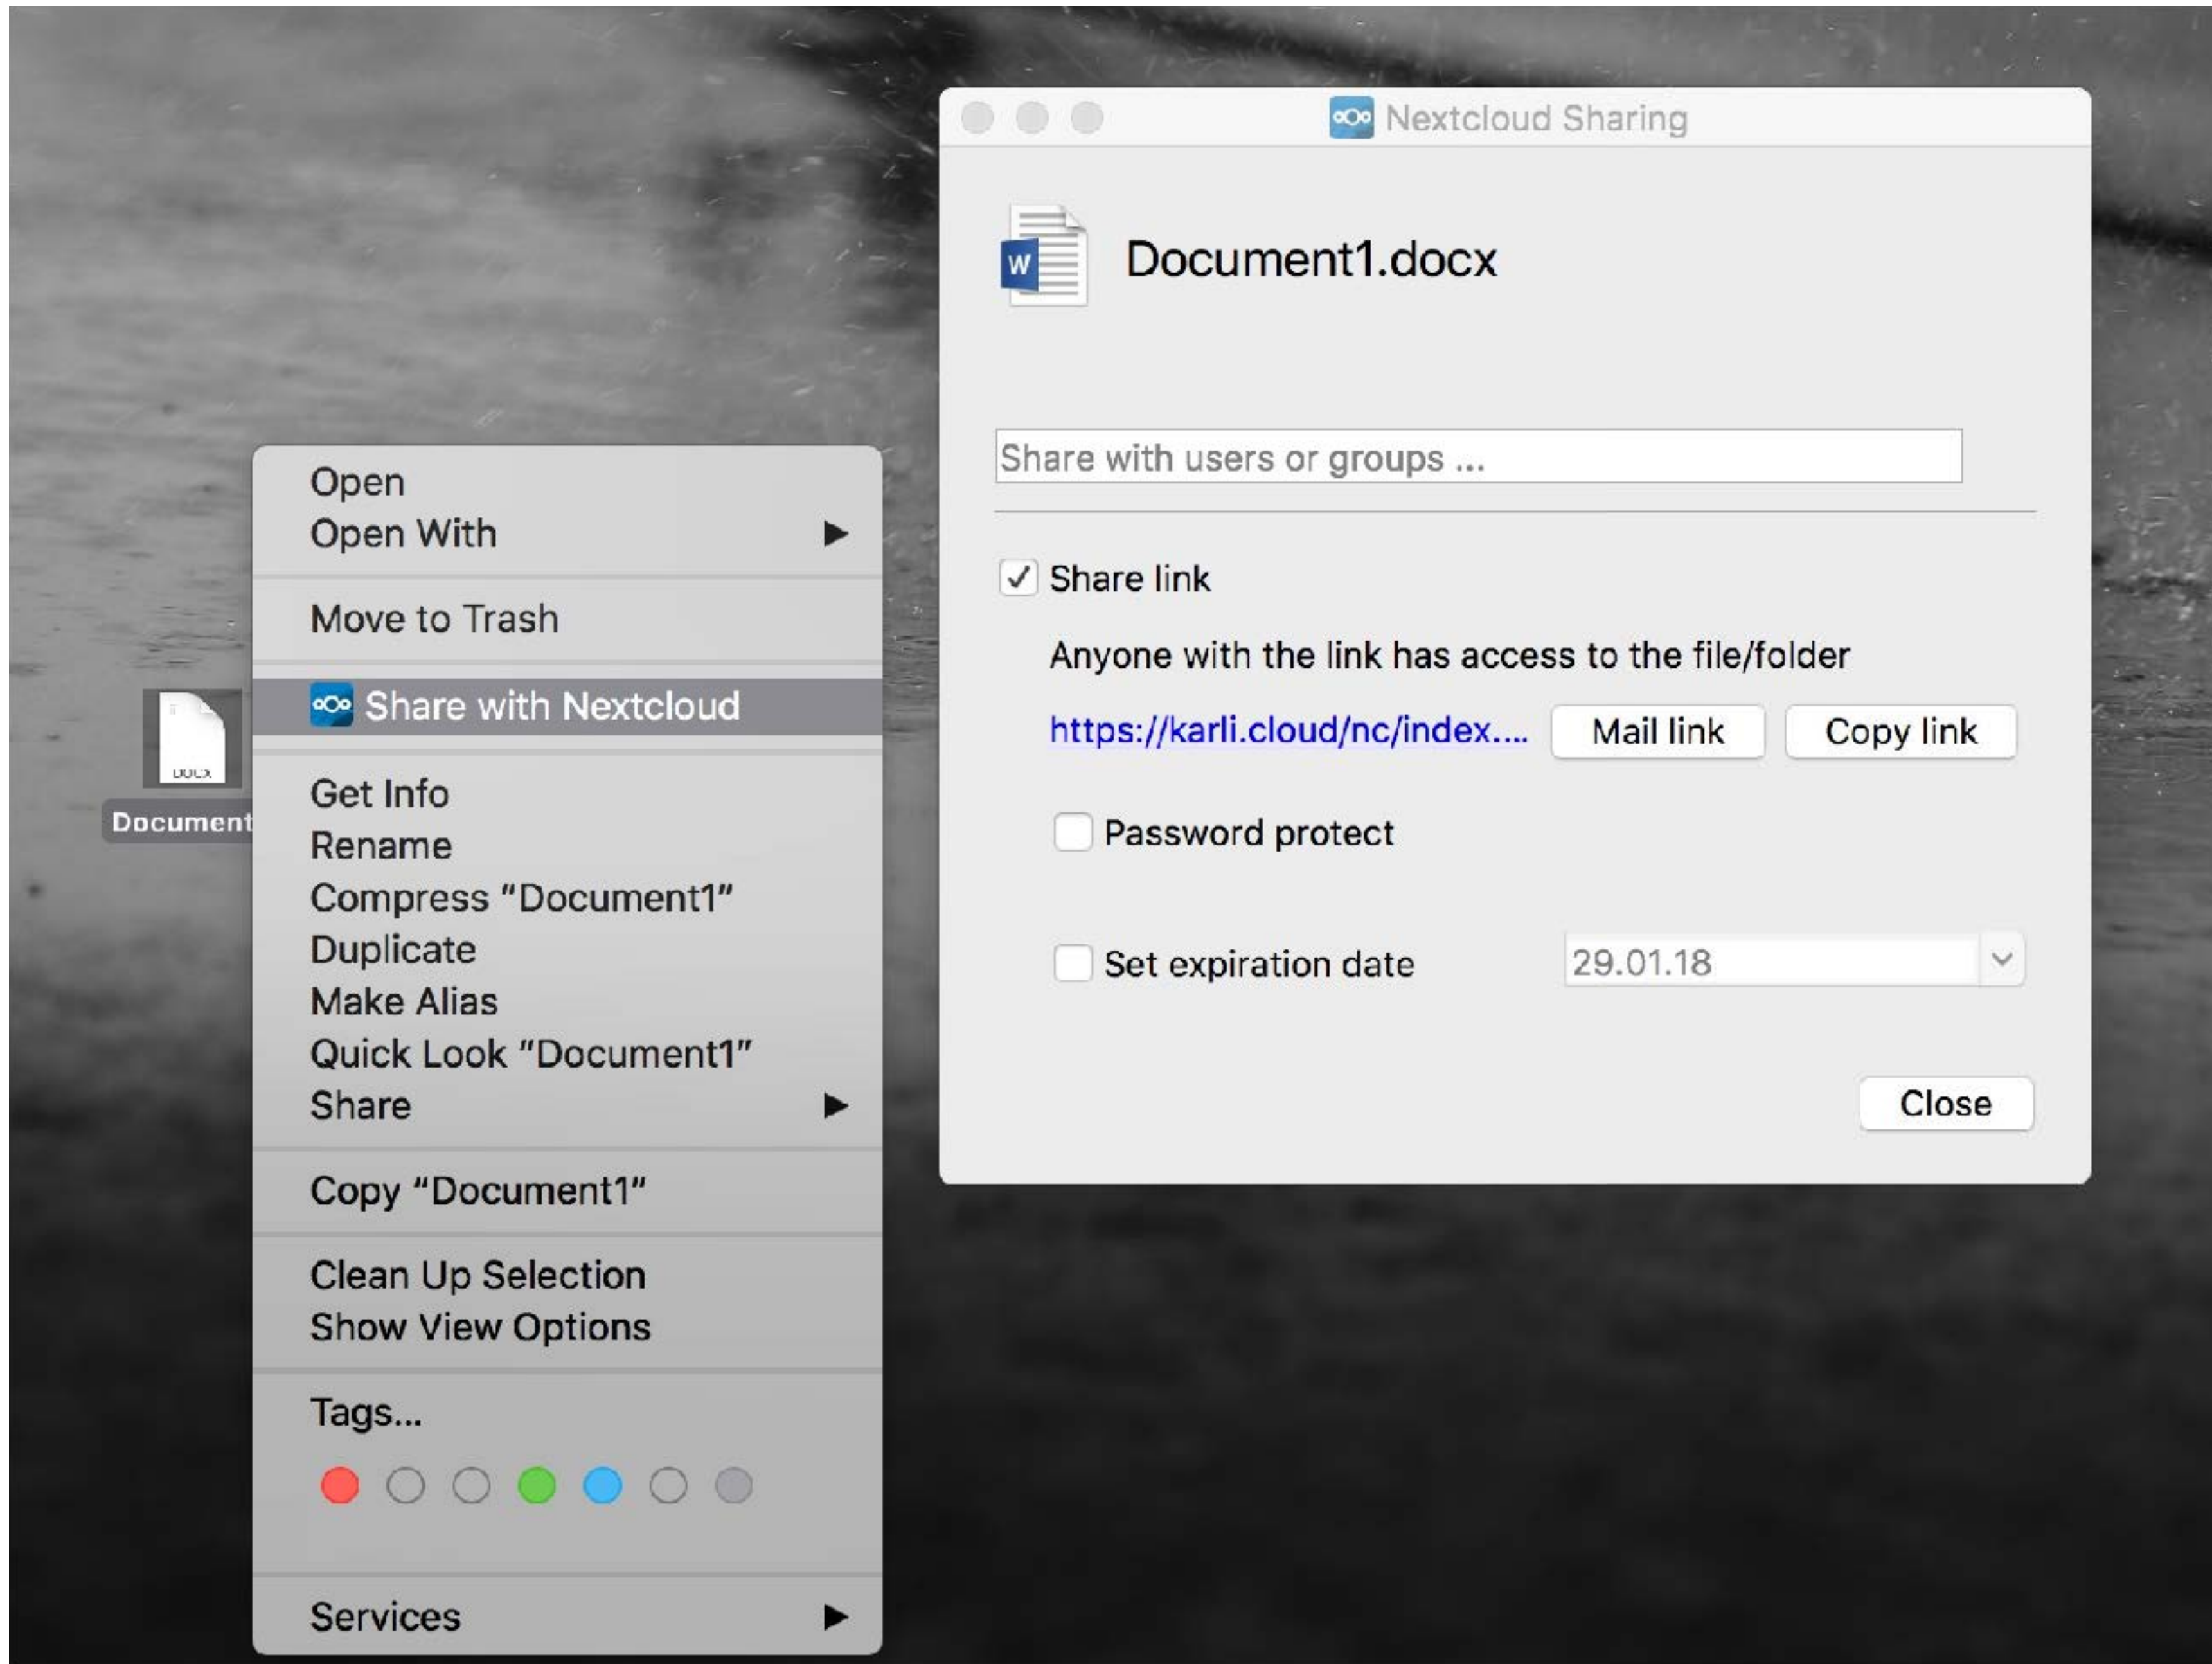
DOCX
Document

Open
Open With ▶
Move to Trash
Share with Nextcloud
Get Info
Rename
Compress "Document1"
Duplicate
Make Alias
Quick Look "Document1"
Share ▶
Copy "Document1"
Clean Up Selection
Show View Options
Tags...
Services ▶

Nextcloud Sharing

W
Document1.docx

Share with users or groups ...

✓ Share link

Anyone with the link has access to the file/folder

https://karli.cloud/nc/index.... Mail link Copy link

Password protect

Set expiration date 29.01.18

Close